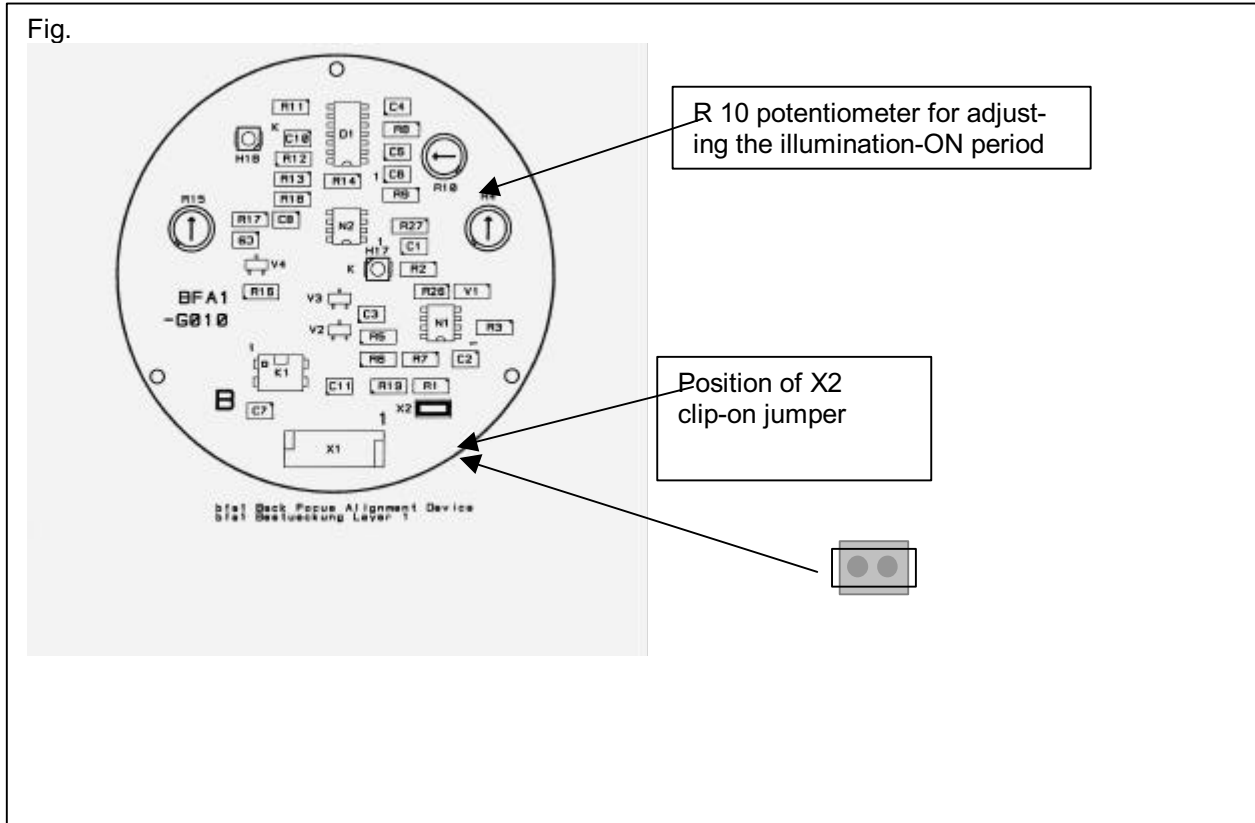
Fig.

R11
D1
C4
K
C10
R8
H18
R12
C5
R13
R14
1
C8
R10
R9
R18
R15
R4
R17
C8
N2
R27
63
H17
C1
V4
K
R2
R16
V3
R26
V1
BFA1
-G010
C3
V2
R5
N1
R3
R6
R7
C2
K1
C11
R19
R1
B
C7
1
X2
X1

bfa1 Back Focus Alignment Device
bfa1 Bestueckung Layer 1

R 10 potentiometer for adjusting the illumination-ON period

Position of X2 clip-on jumper